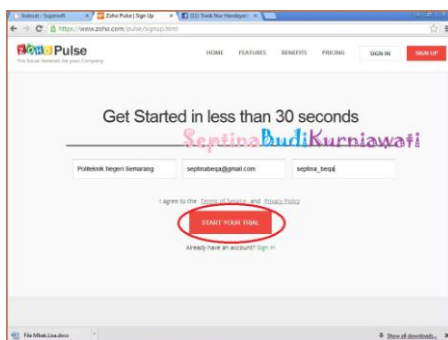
Sukrosit - Sugarsoft | Zoho Pulse | Sign Up | (1) Twok Nur Handayani

https://www.zoho.com/pulse/signup.html

ZOHO Pulse
The Social Network for your Company

HOME FEATURES BENEFITS PRICING SIGN IN SIGN UP

Get Started in less than 30 seconds

SeptinaBudiKurniawati

Politeknik Negeri Semarang | septinabeqa@gmail.com | septina_beqa|

I agree to the Terms of Service and Privacy Policy

START YOUR TRIAL

Already have an account? Sign In

File Mbak Lisa.docx

Show all downloads...